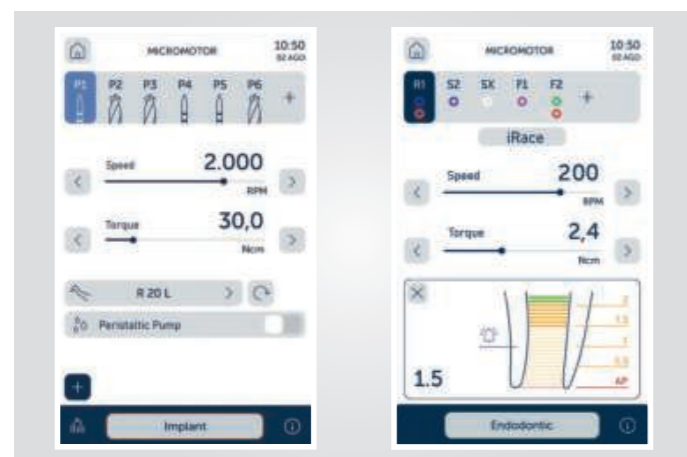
MICROMOTOR 10:50 02 AGO

P1 P2 P3 P4 P5 P6 +

Speed 2.000 RPM

Torque 30,0 Ncm

R 20 L

Peristaltic Pump

Implant

MICROMOTOR 10:50 02 AGO

R1 S2 SX F1 F2 +

iRace

Speed 200 RPM

Torque 2,4 Ncm

2
1.5
1
0.5
AP

1.5

Endodontic